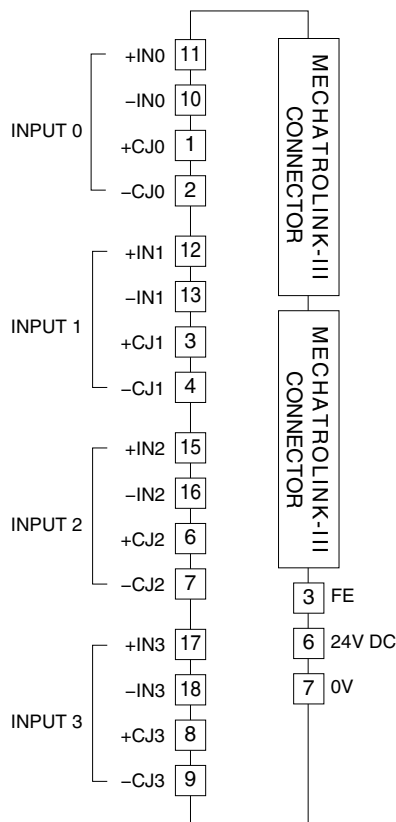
INPUT 0
+IN0 11
–IN0 10
+CJ0 1
–CJ0 2

INPUT 1
+IN1 12
–IN1 13
+CJ1 3
–CJ1 4

INPUT 2
+IN2 15
–IN2 16
+CJ2 6
–CJ2 7

INPUT 3
+IN3 17
–IN3 18
+CJ3 8
–CJ3 9

MECHATROLINK-III CONNECTOR

MECHATROLINK-III CONNECTOR

3 FE
6 24V DC
7 0V